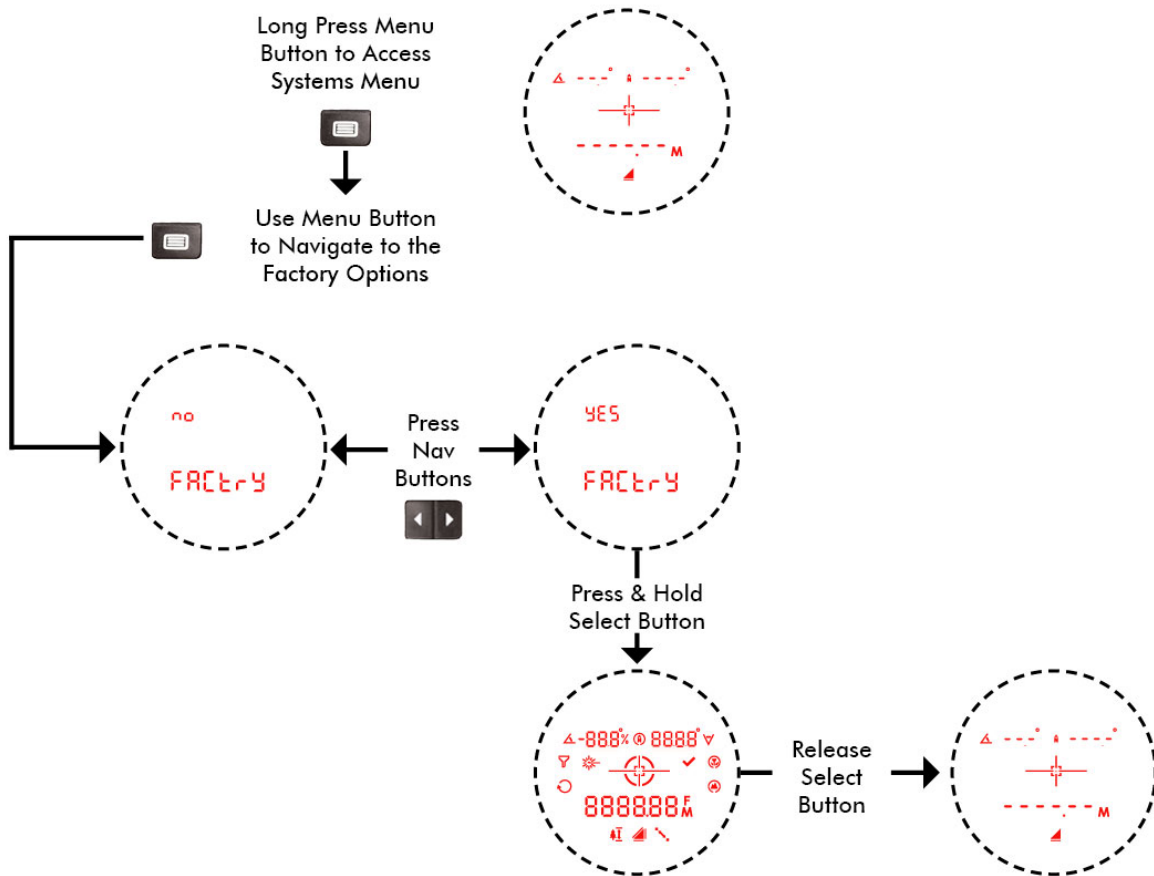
Long Press Menu Button to Access Systems Menu

Use Menu Button to Navigate to the Factory Options

M

no

FACtrY

Press Nav Buttons

YES

FACtrY

Press & Hold Select Button

-888% 8888

8888.88 F M

Release Select Button

M